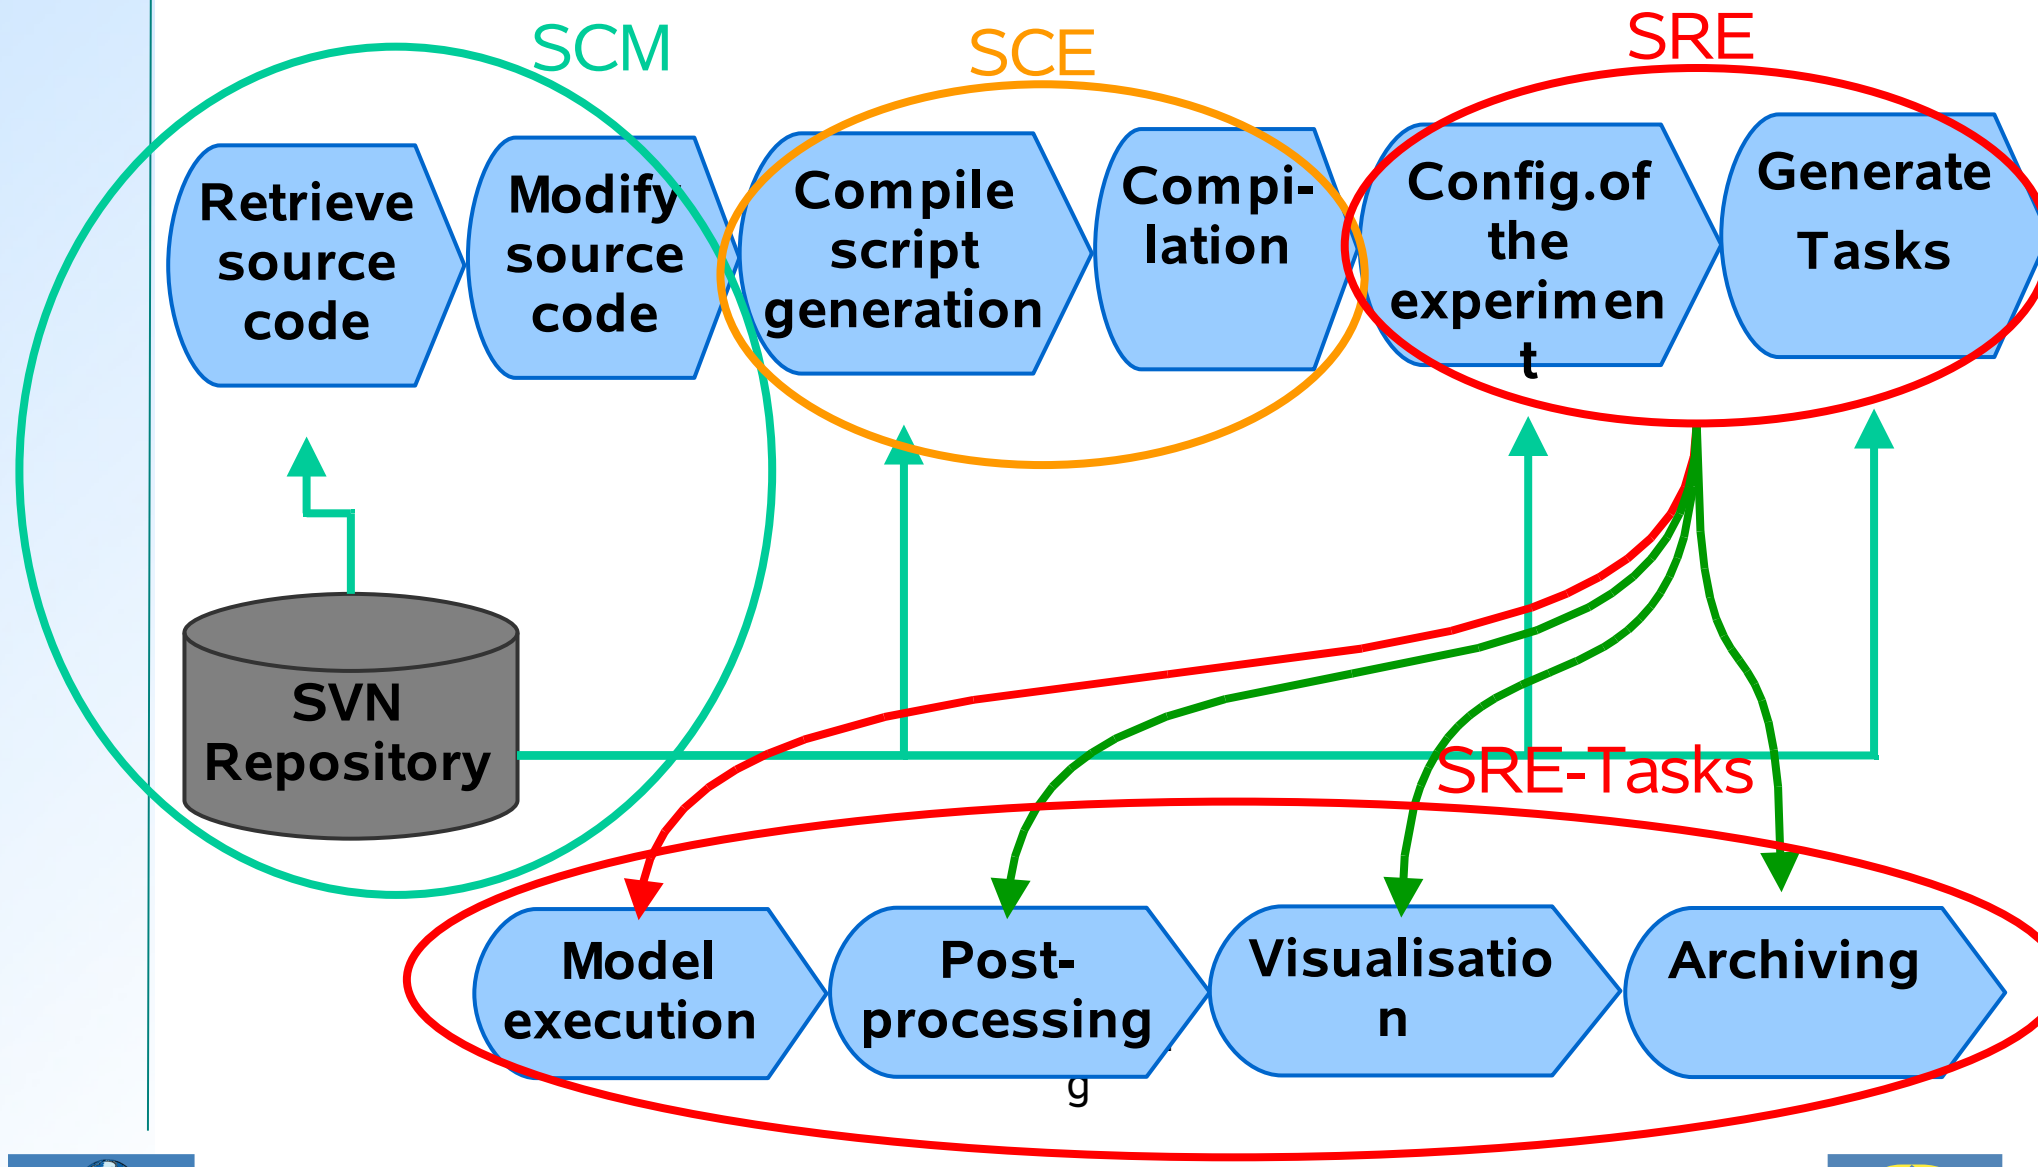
SCM

SCE

SRE

Retrieve source code

Modify source code

Compile script generation

Compi-lation

Config.of the experimen t

Generate Tasks

SVN Repository

SRE-Tasks

Model execution

Post-processing

g

Visualisatio n

Archiving